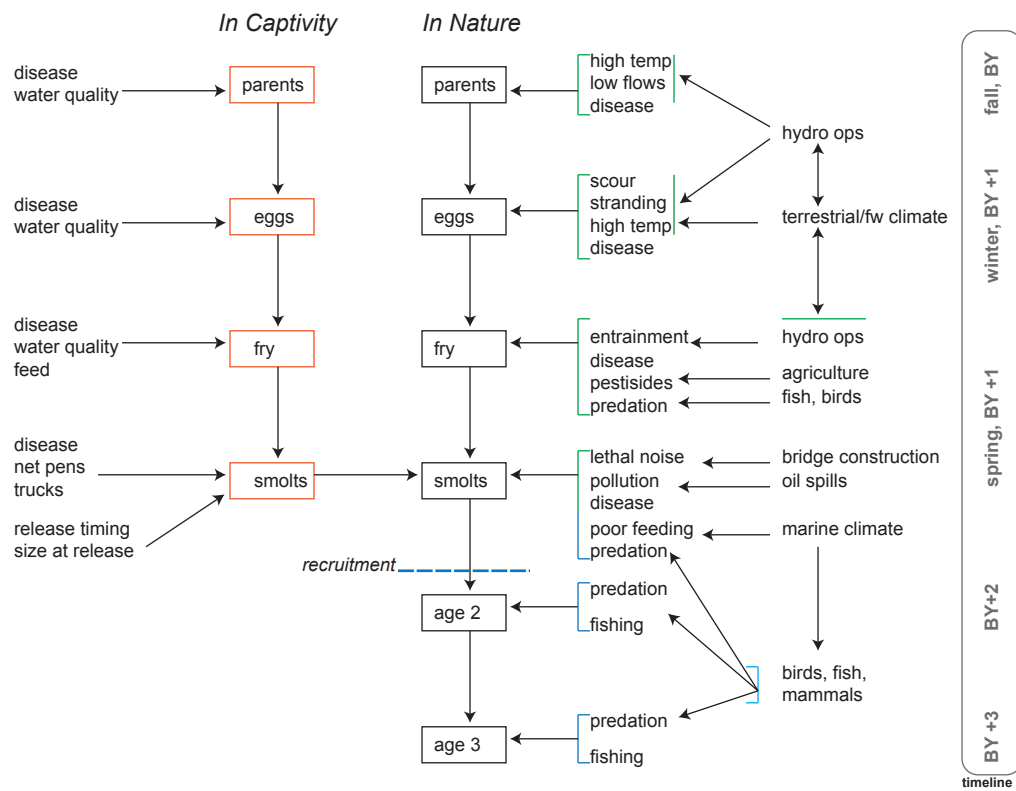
In Captivity

In Nature

disease
water quality

parents

parents

high temp
low flows
disease

hydro ops

fall, BY

disease
water quality

eggs

eggs

scour
stranding
high temp
disease

terrestrial/fw climate

winter, BY +1

disease
water quality
feed

fry

fry

entrainment
disease
pestisides
predation

hydro ops

agriculture
fish, birds

spring, BY +1

disease
net pens
trucks

release timing
size at release

smolts

smolts

lethal noise
pollution
disease
poor feeding
predation

bridge construction
oil spills

marine climate

recruitment

age 2

predation

fishing

BY+2

birds, fish,
mammals

age 3

predation

fishing

BY +3

timeline